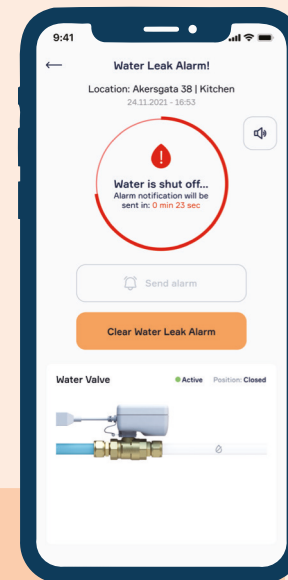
9:41

Water Leak Alarm!

Location: Akersgata 38 | Kitchen
24.11.2021 - 16:53

Water is shut off...
Alarm notification will be sent in: 0 min 23 sec

Send alarm

Clear Water Leak Alarm

Water Valve
Active Position: Closed